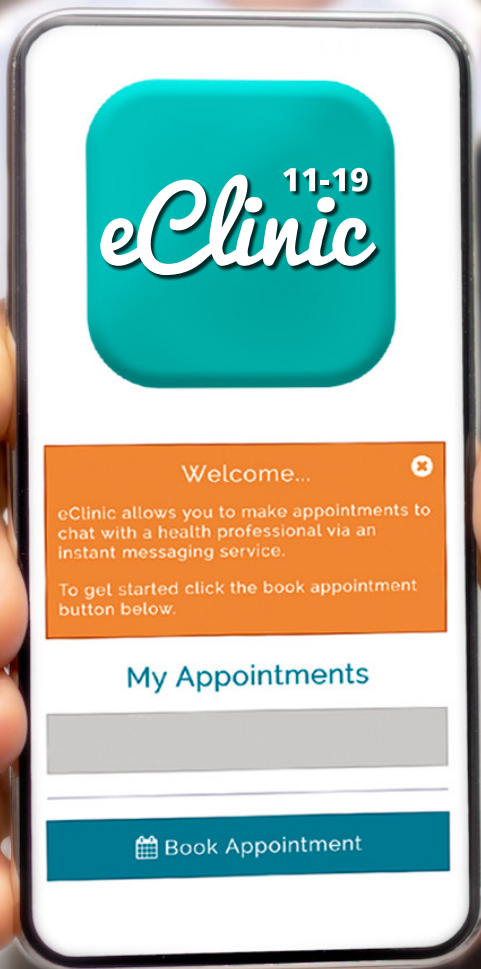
11-19
eClinic

Welcome...

eClinic allows you to make appointments to chat with a health professional via an instant messaging service.

To get started click the book appointment button below.

My Appointments

Book Appointment